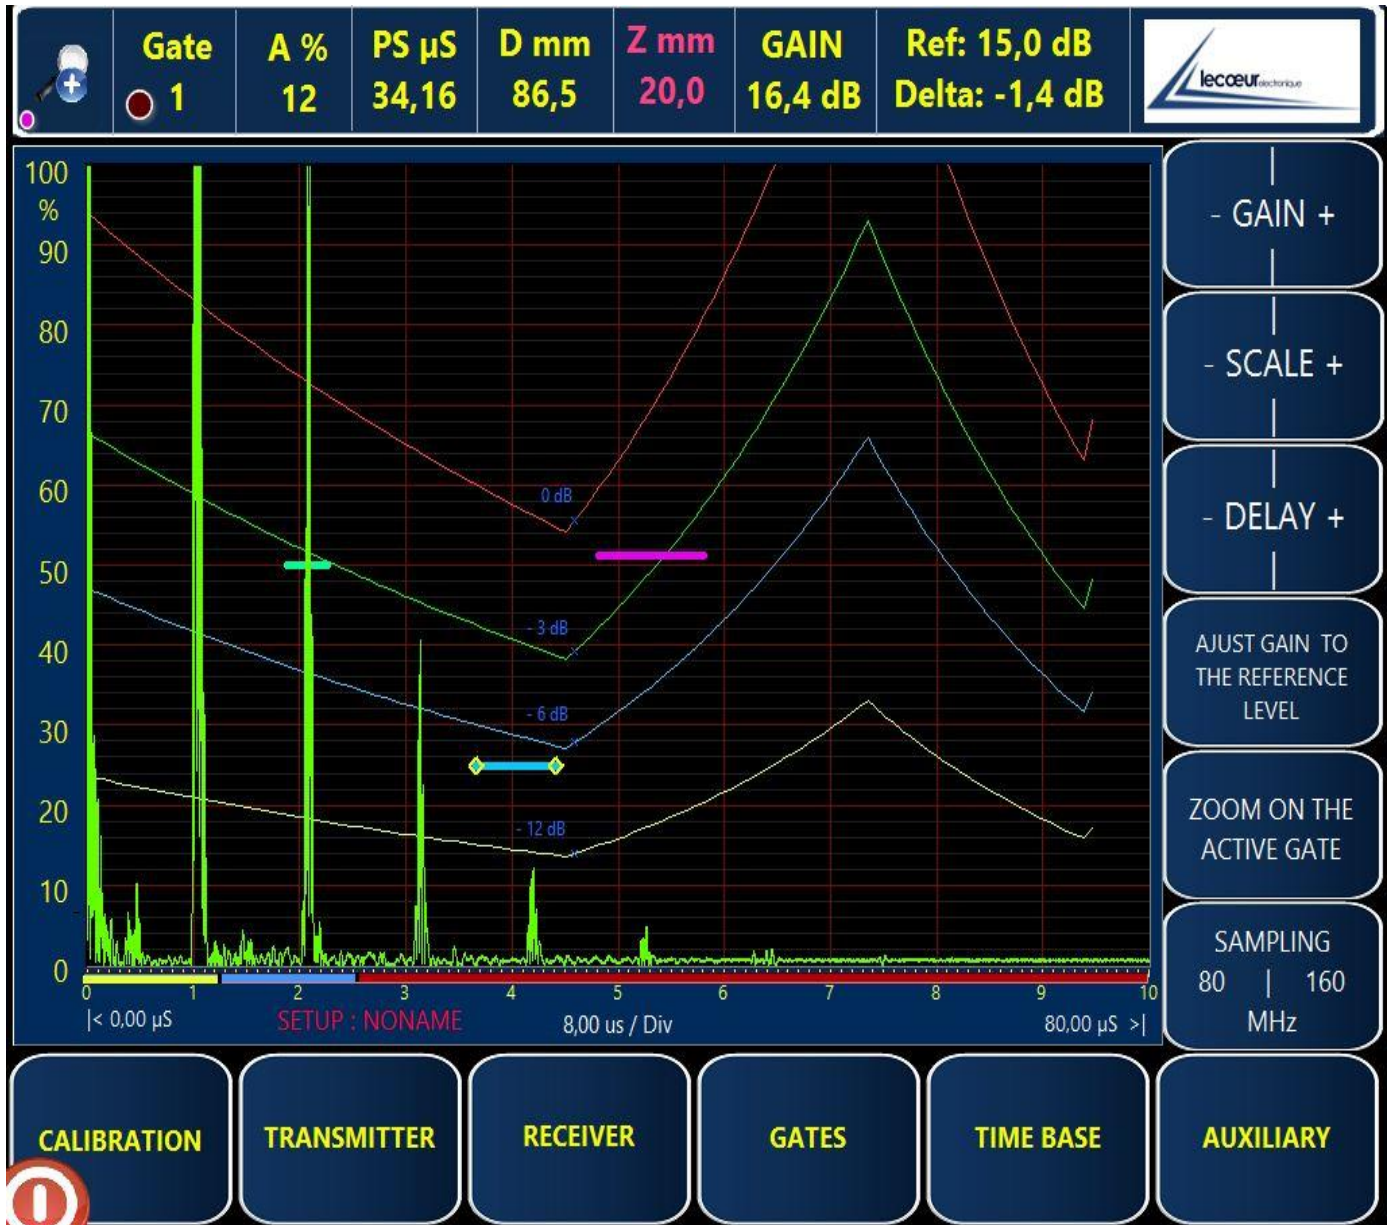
Gate 1 | A % 12 | PS µS 34,16 | D mm 86,5 | Z mm 20,0 | GAIN 16,4 dB | Ref: 15,0 dB Delta: -1,4 dB

lecoeur électronique

100
%
90
80
70
60
50
40
30
20
10
0

0 dB
- 3 dB
- 6 dB
- 12 dB

0 1 2 3 4 5 6 7 8 9 10

|< 0,00 µS
SETUP : NONAME
8,00 us / Div
80,00 µS >|

- GAIN +
- SCALE +
- DELAY +
AJUST GAIN TO THE REFERENCE LEVEL
ZOOM ON THE ACTIVE GATE
SAMPLING
80 | 160
MHz

CALIBRATION
TRANSMITTER
RECEIVER
GATES
TIME BASE
AUXILIARY